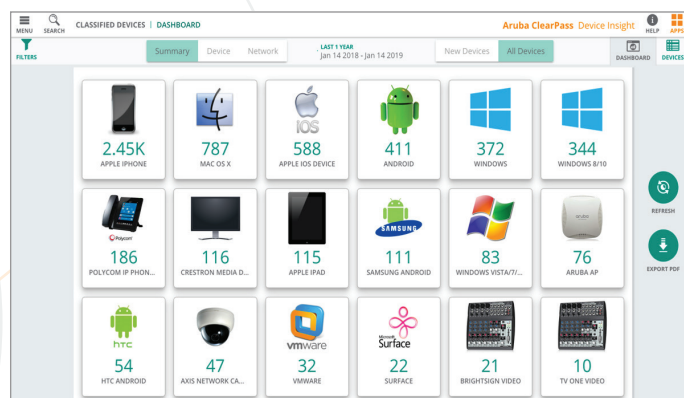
MENU SEARCH CLASSIFIED DEVICES | DASHBOARD

Aruba ClearPass Device Insight

HELP APPS

FILTERS

Summary Device Network

LAST 1 YEAR
Jan 14 2018 - Jan 14 2019

New Devices All Devices

DASHBOARD DEVICES

2.45K
APPLE IPHONE

787
MAC OS X

iOS
588
APPLE IOS DEVICE

411
ANDROID

372
WINDOWS

344
WINDOWS 8/10

Polycom
186
POLYCOM IP PHON...

116
CRESTRON MEDIA D...

115
APPLE IPAD

SAMSUNG
111
SAMSUNG ANDROID

83
WINDOWS VISTA/7/...

aruba
76
ARUBA AP

htc
54
HTC ANDROID

47
AXIS NETWORK CA...

vmware
32
VMWARE

Microsoft Surface
22
SURFACE

21
BRIGHTSIGN VIDEO

10
TV ONE VIDEO

REFRESH

EXPORT PDF